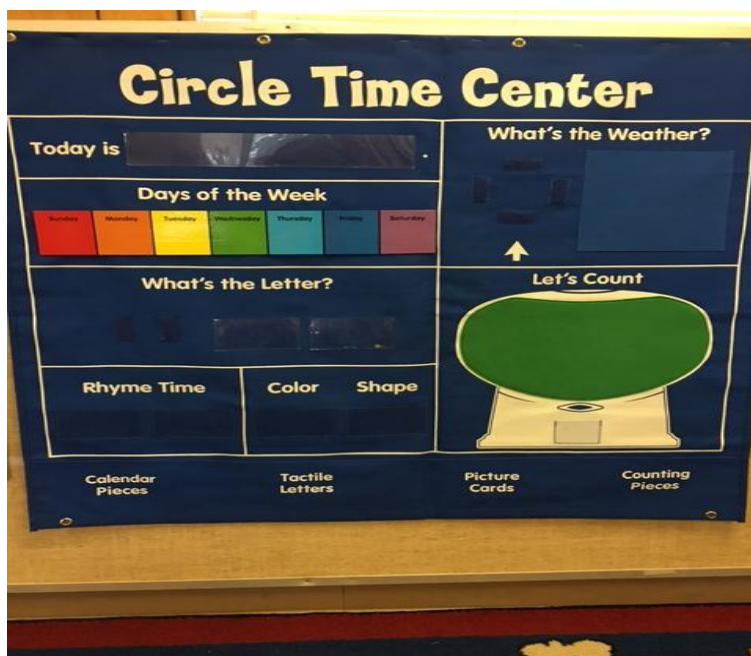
Circle Time Center

Today is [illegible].

What's the Weather?

Days of the Week

Sunday Monday Tuesday Wednesday Thursday Friday Saturday

What's the Letter?

Let's Count

Rhyme Time

Color Shape

Calendar Pieces

Tactile Letters

Picture Cards

Counting Pieces